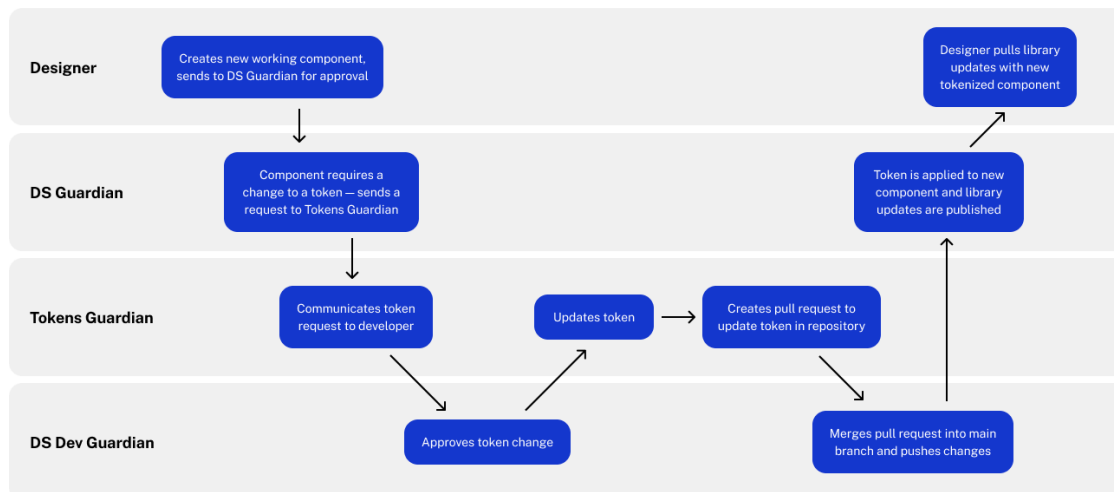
Designer

Creates new working component, sends to DS Guardian for approval

Designer pulls library updates with new tokenized component

DS Guardian

Component requires a change to a token — sends a request to Tokens Guardian

Token is applied to new component and library updates are published

Tokens Guardian

Communicates token request to developer

Updates token

Creates pull request to update token in repository

DS Dev Guardian

Approves token change

Merges pull request into main branch and pushes changes